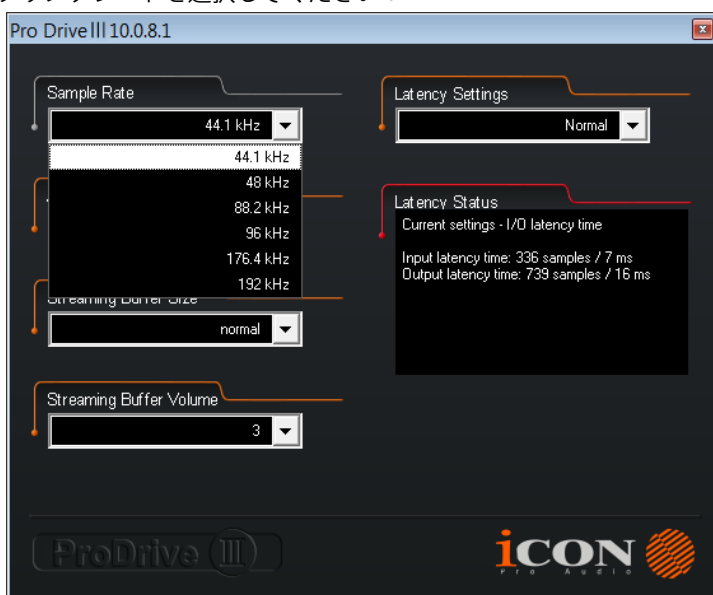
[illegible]

Pro Drive III 10.0.8.1

Sample Rate

44.1 kHz

44.1 kHz
48 kHz
88.2 kHz
96 kHz
176.4 kHz
192 kHz

Streaming Buffer Size

normal

Streaming Buffer Volume

3

Latency Settings

Normal

Latency Status

Current settings - I/O latency time

Input latency time: 336 samples / 7 ms
Output latency time: 739 samples / 16 ms

ProDrive III

iCON
Pro Audio